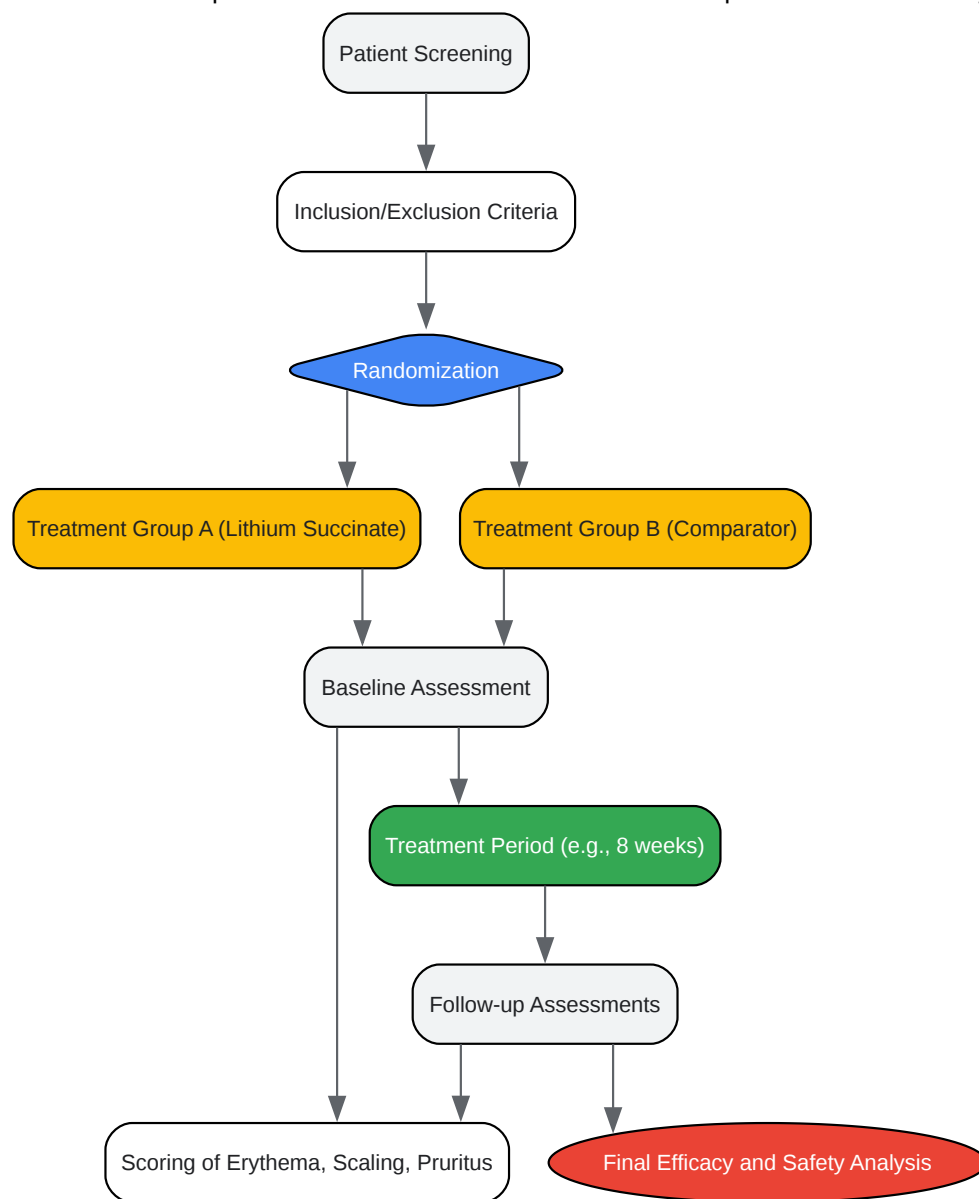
Patient Screening

Inclusion/Exclusion Criteria

Randomization

Treatment Group A (Lithium Succinate)

Treatment Group B (Comparator)

Baseline Assessment

Treatment Period (e.g., 8 weeks)

Follow-up Assessments

Scoring of Erythema, Scaling, Pruritus

Final Efficacy and Safety Analysis